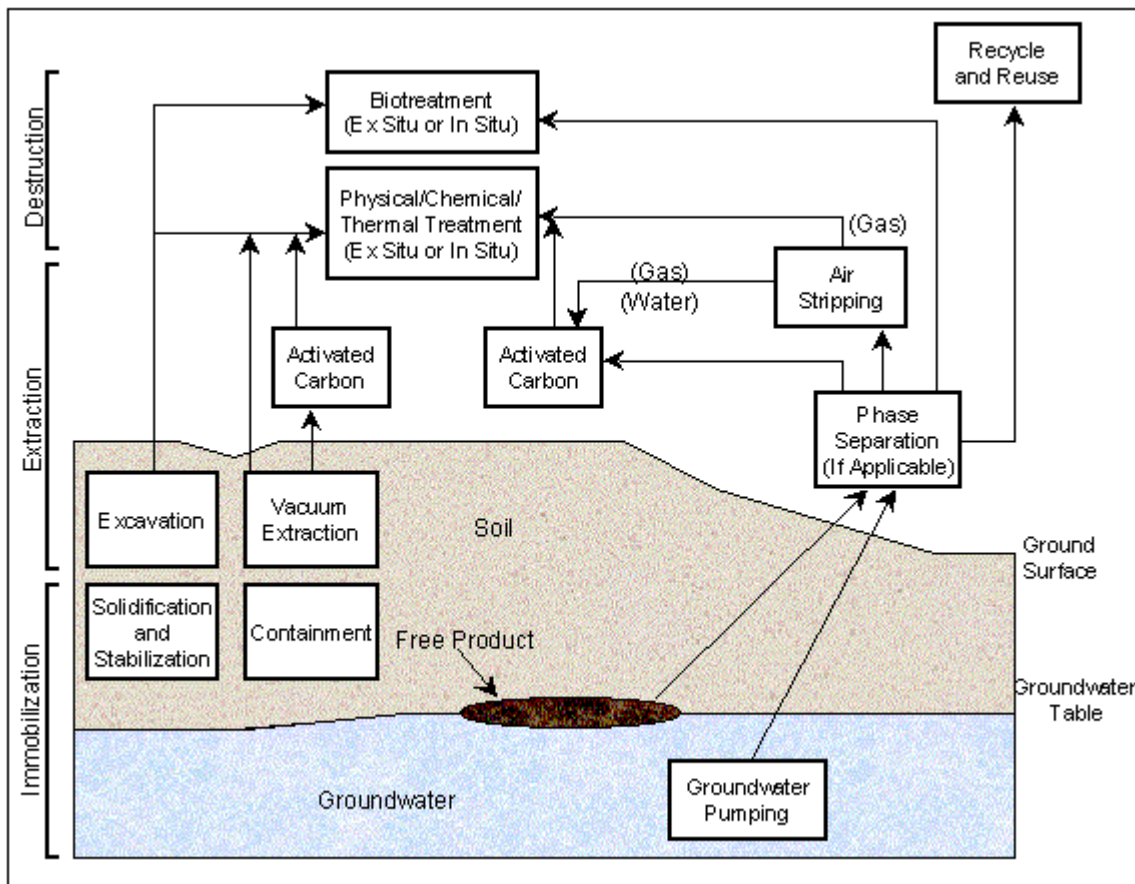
Destruction

Extraction

Immobilization

Biotreatment (Ex Situ or In Situ)

Recycle and Reuse

Physical/Chemical/ Thermal Treatment (Ex Situ or In Situ)

(Gas)

(Gas) (Water)

Air Stripping

Activated Carbon

Activated Carbon

Phase Separation (If Applicable)

Excavation

Vacuum Extraction

Soil

Ground Surface

Solidification and Stabilization

Containment

Free Product

Groundwater Table

Groundwater

Groundwater Pumping